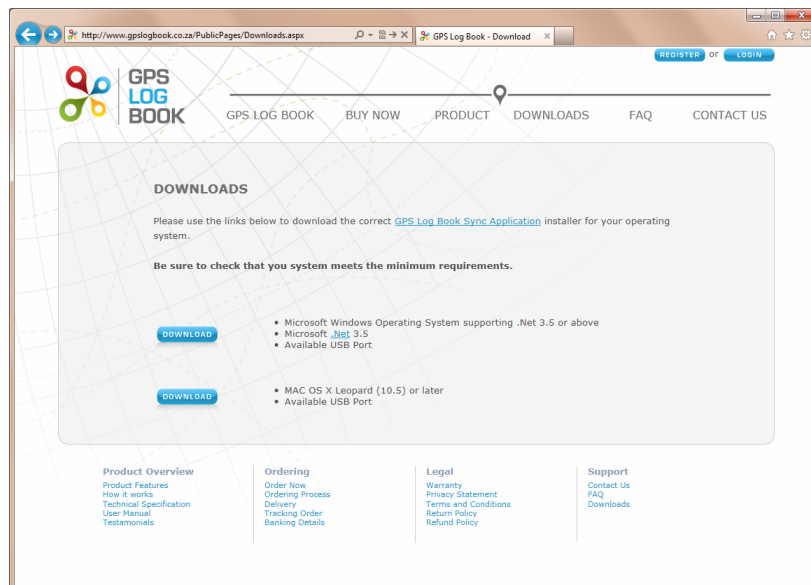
http://www.gpslogbook.co.za/PublicPages/Downloads.aspx

GPS Log Book - Download

REGISTER or LOGIN

GPS LOG BOOK

GPS LOG BOOK BUY NOW PRODUCT DOWNLOADS FAQ CONTACT US

DOWNLOADS

Please use the links below to download the correct GPS Log Book Sync Application installer for your operating system.

Be sure to check that you system meets the minimum requirements.

DOWNLOAD

- Microsoft Windows Operating System supporting .Net 3.5 or above
- Microsoft .Net 3.5
- Available USB Port

DOWNLOAD

- MAC OS X Leopard (10.5) or later
- Available USB Port

Product Overview
Product Features
How it works
Technical Specification
User Manual
Testamonials

Ordering
Order Now
Ordering Process
Delivery
Tracking Order
Banking Details

Legal
Warranty
Privacy Statement
Terms and Conditions
Return Policy
Refund Policy

Support
Contact Us
FAQ
Downloads